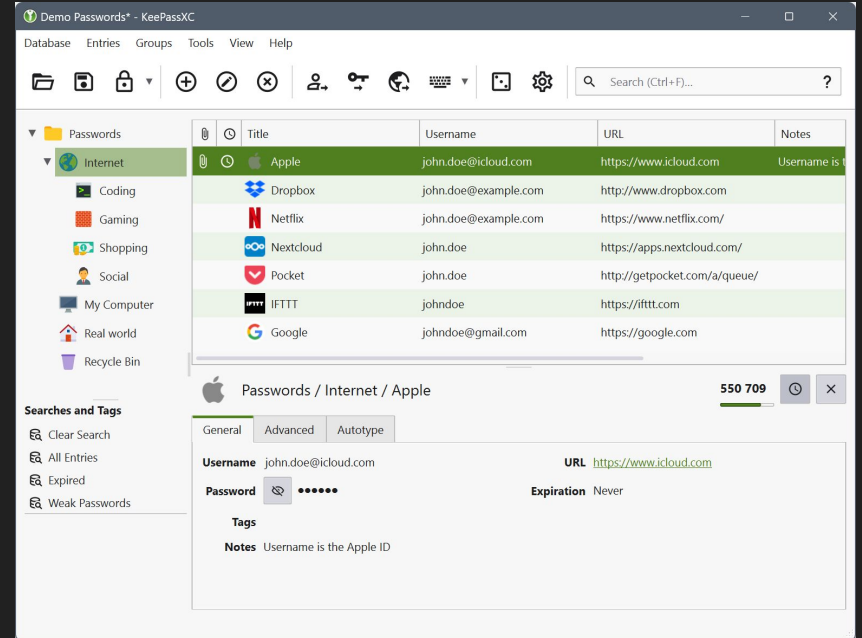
Demo Passwords* - KeePassXC

Database Entries Groups Tools View Help

Search (Ctrl+F)...

?

Passwords
Internet
Coding
Gaming
Shopping
Social
My Computer
Real world
Recycle Bin

| | | Title | Username | URL | Notes |
|---|---|---|---|---|---|
| | | Apple | john.doe@icloud.com | https://www.icloud.com | Username is t |
| | | Dropbox | john.doe@example.com | http://www.dropbox.com | |
| | | Netflix | john.doe@example.com | https://www.netflix.com/ | |
| | | Nextcloud | john.doe | https://apps.nextcloud.com/ | |
| | | Pocket | john.doe | http://getpocket.com/a/queue/ | |
| | | IFTTT | johndoe | https://ifttt.com | |
| | | Google | johndoe@gmail.com | https://google.com | |

Passwords / Internet / Apple

550 709

Searches and Tags
Clear Search
All Entries
Expired
Weak Passwords

General Advanced Autotype

Username john.doe@icloud.com
URL https://www.icloud.com
Password ••••••
Expiration Never
Tags
Notes Username is the Apple ID